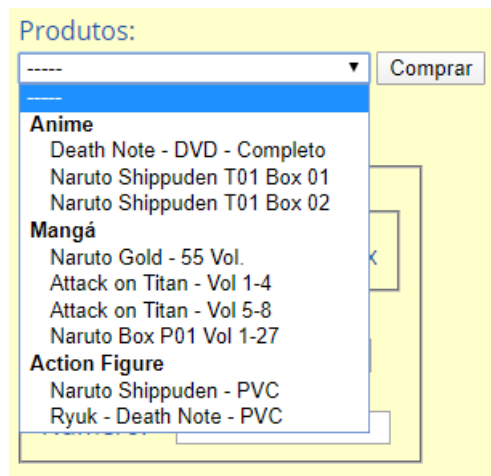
Produtos:

----- ▼ Comprar

-----

Anime

Death Note - DVD - Completo

Naruto Shippuden T01 Box 01

Naruto Shippuden T01 Box 02

Mangá

Naruto Gold - 55 Vol.

Attack on Titan - Vol 1-4

Attack on Titan - Vol 5-8

Naruto Box P01 Vol 1-27

Action Figure

Naruto Shippuden - PVC

Ryuk - Death Note - PVC